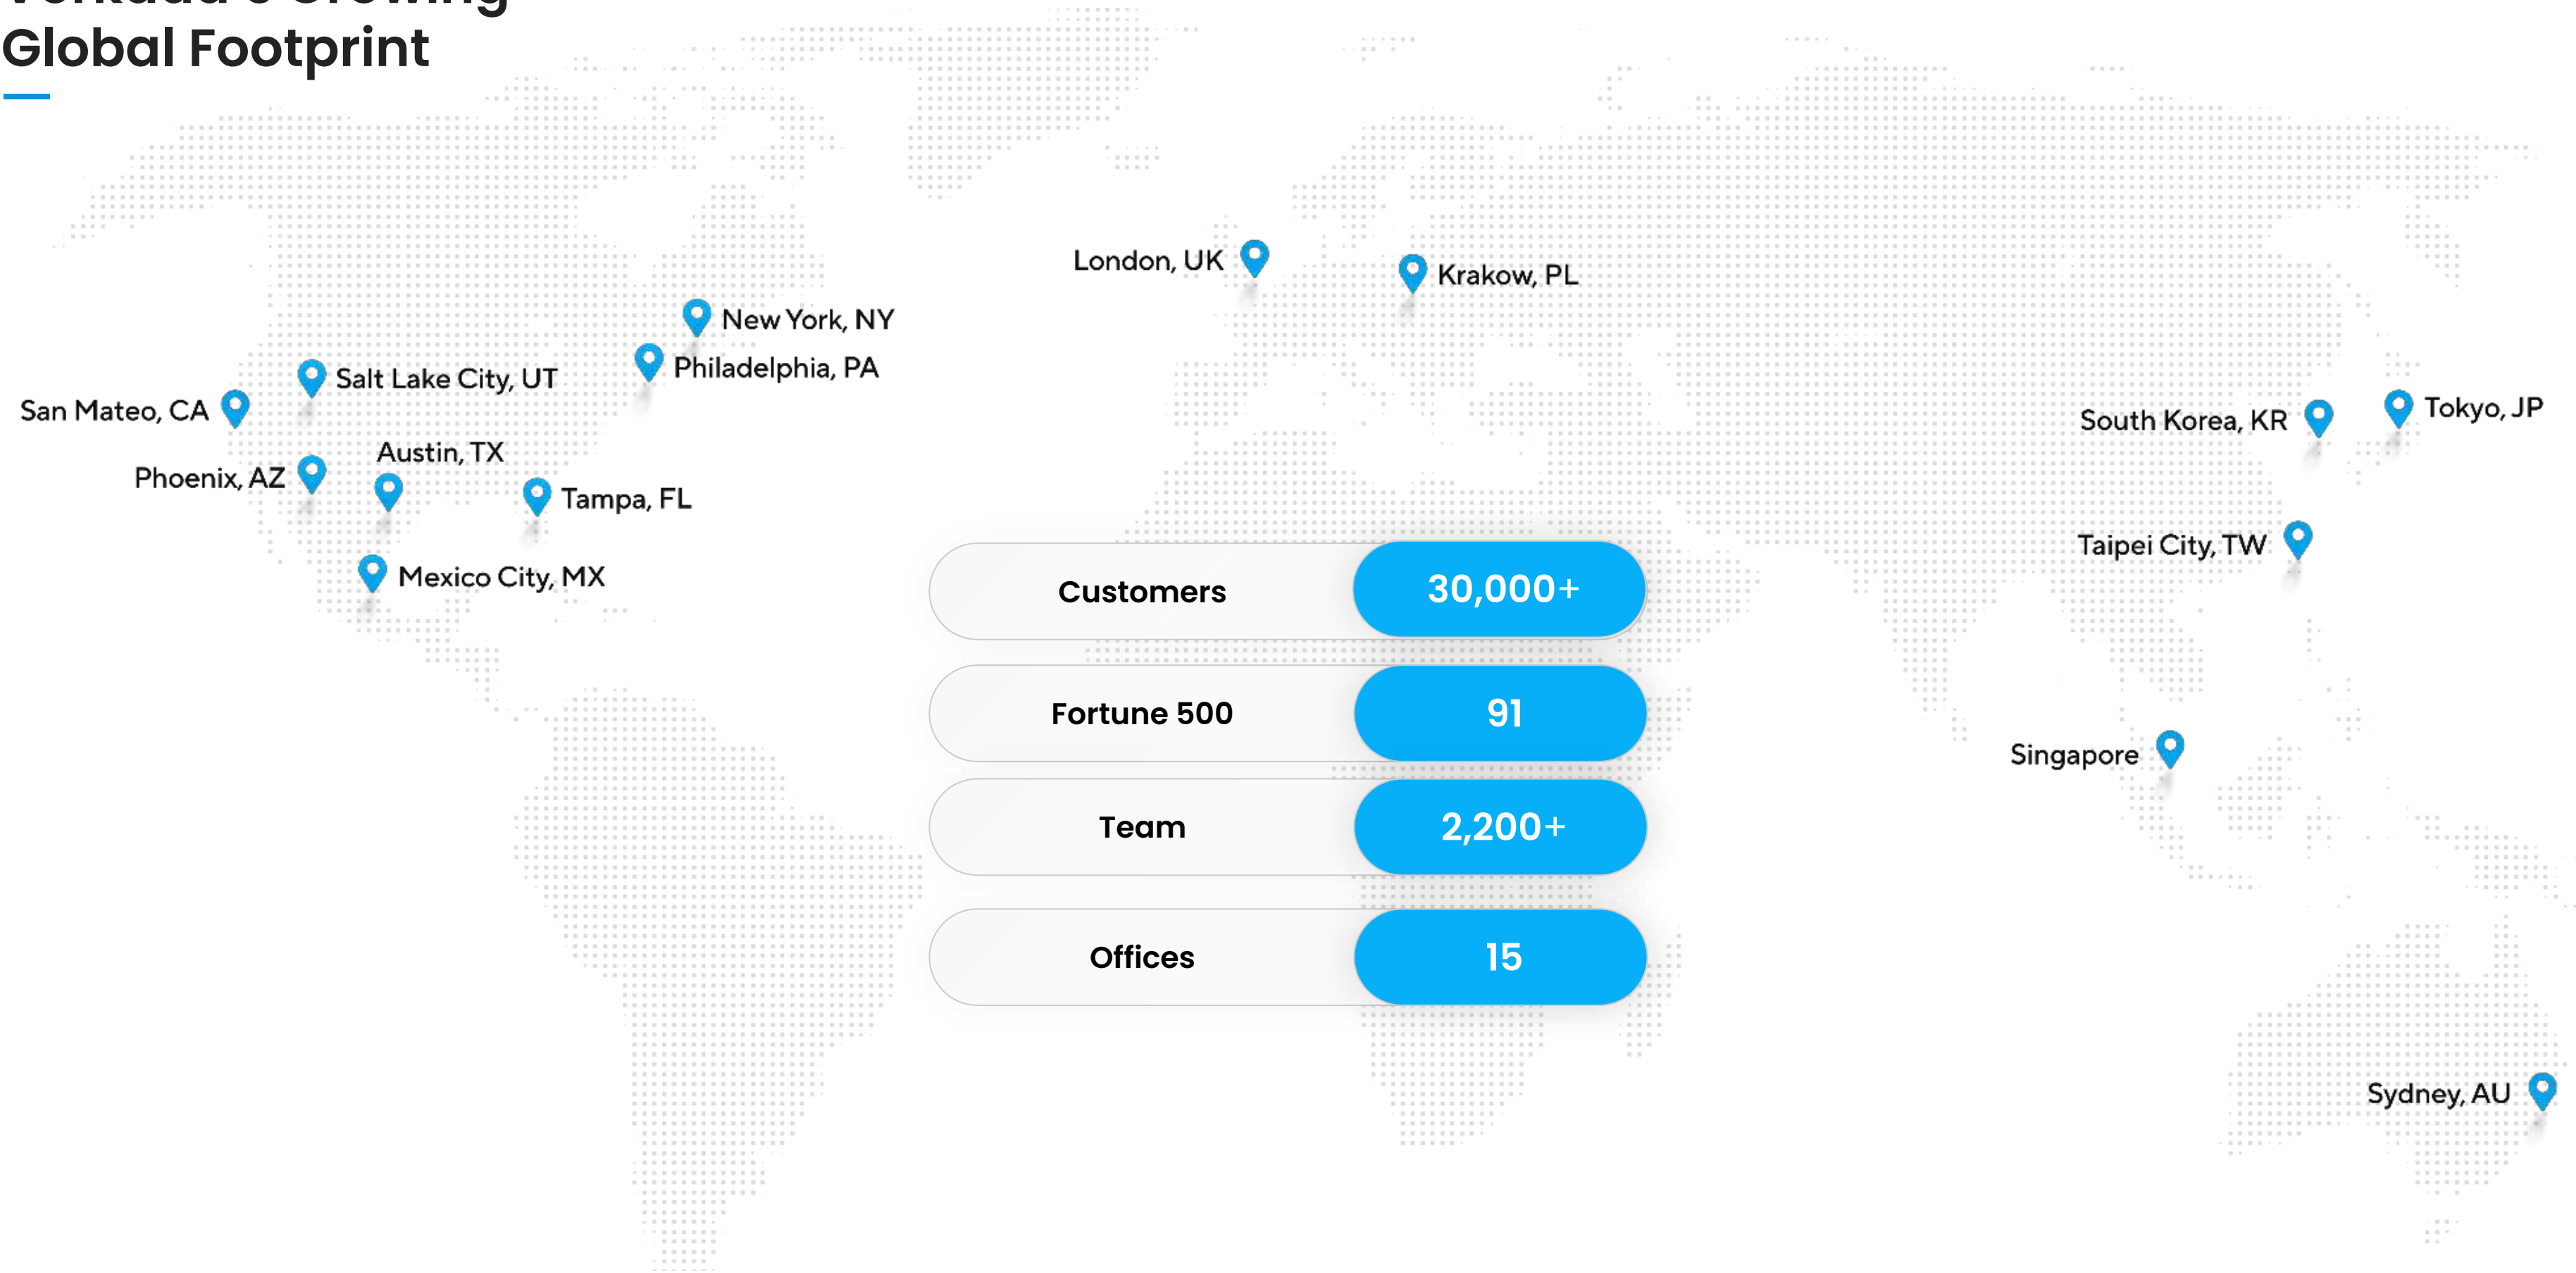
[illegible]
Global Footprint

London, UK
Krakow, PL
New York, NY
Philadelphia, PA
Salt Lake City, UT
San Mateo, CA
Austin, TX
Phoenix, AZ
Tampa, FL
Mexico City, MX
South Korea, KR
Tokyo, JP
Taipei City, TW
Singapore
Sydney, AU

| Customers | 30,000+ |
|---|---|
| Fortune 500 | 91 |
| Team | 2,200+ |
| Offices | 15 |